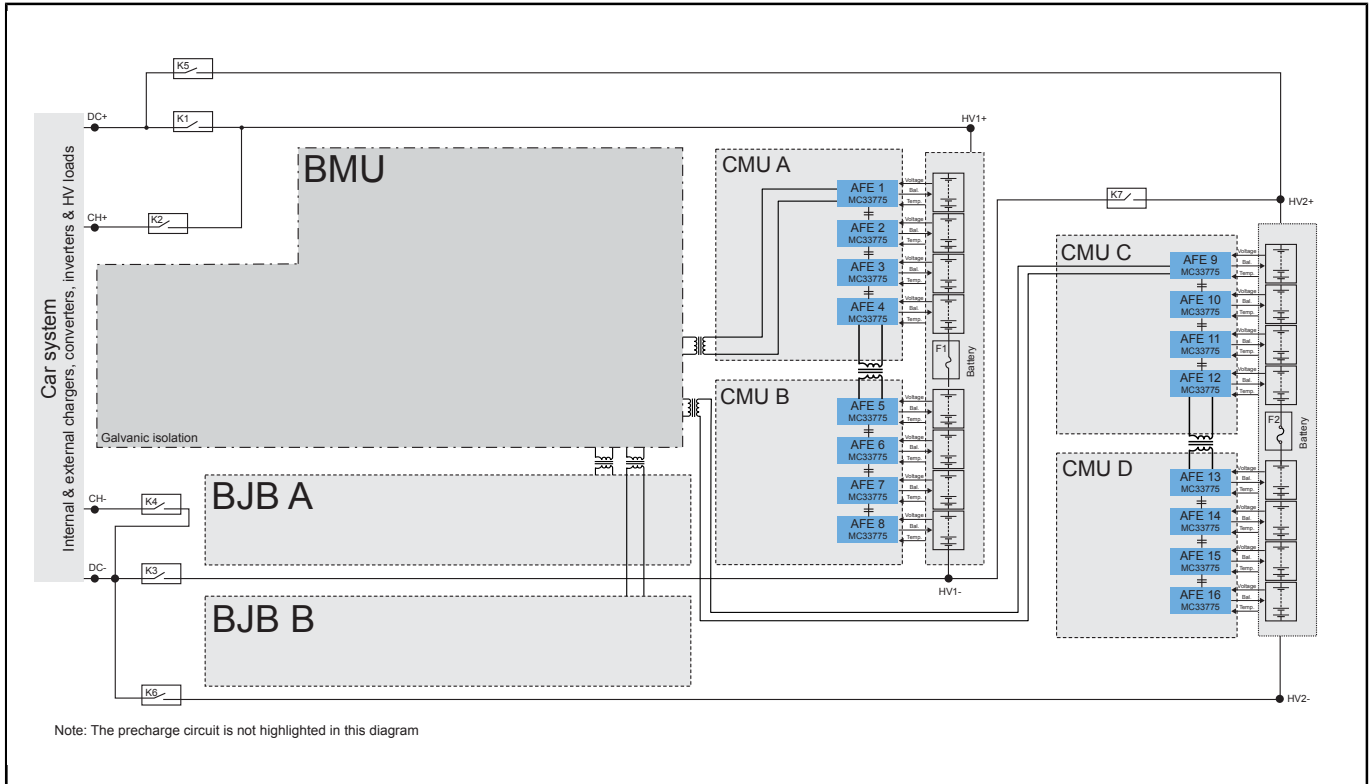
Car system
Internal & external chargers, converters, inverters & HV loads

K5
DC+
K1
HV1+
CH+
K2
BMU
Galvanic isolation
CMU A
AFE 1
MC33775
Voltage
Bal.
Temp.
AFE 2
MC33775
Voltage
Bal.
Temp.
AFE 3
MC33775
Voltage
Bal.
Temp.
AFE 4
MC33775
Voltage
Bal.
Temp.
F1
Battery
CMU B
AFE 5
MC33775
Voltage
Bal.
Temp.
AFE 6
MC33775
Voltage
Bal.
Temp.
AFE 7
MC33775
Voltage
Bal.
Temp.
AFE 8
MC33775
Voltage
Bal.
Temp.
HV1-
K7
HV2+
CMU C
AFE 9
MC33775
Voltage
Bal.
Temp.
AFE 10
MC33775
Voltage
Bal.
Temp.
AFE 11
MC33775
Voltage
Bal.
Temp.
AFE 12
MC33775
Voltage
Bal.
Temp.
F2
Battery
CMU D
AFE 13
MC33775
Voltage
Bal.
Temp.
AFE 14
MC33775
Voltage
Bal.
Temp.
AFE 15
MC33775
Voltage
Bal.
Temp.
AFE 16
MC33775
Voltage
Bal.
Temp.
CH-
K4
BJB A
DC-
K3
BJB B
K6
HV2-

Note: The precharge circuit is not highlighted in this diagram